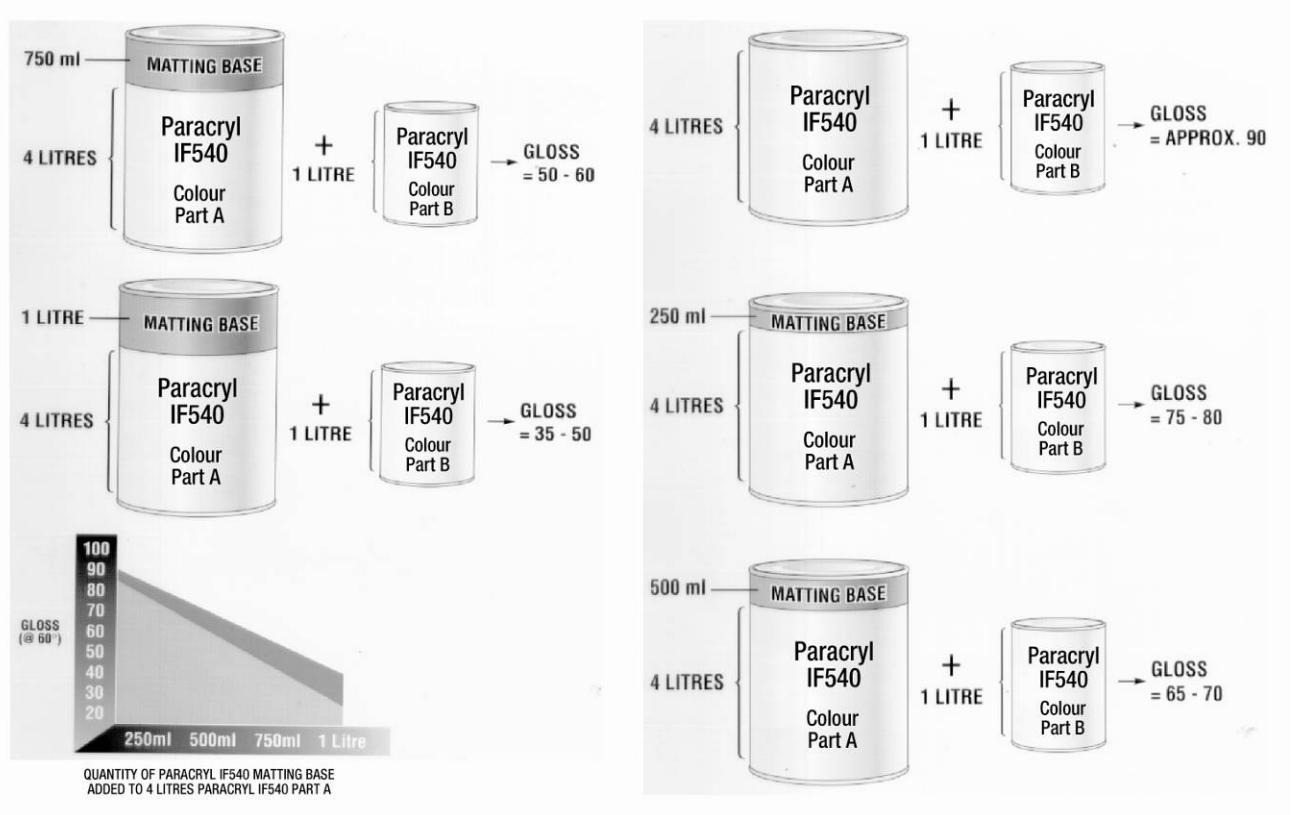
750 ml
MATTING BASE
4 LITRES
Paracryl IF540
Colour Part A
+
1 LITRE
Paracryl IF540
Colour Part B
GLOSS = 50 - 60

1 LITRE
MATTING BASE
4 LITRES
Paracryl IF540
Colour Part A
+
1 LITRE
Paracryl IF540
Colour Part B
GLOSS = 35 - 50

100
90
80
70
60
50
40
30
20
GLOSS (@ 60°)
250ml 500ml 750ml 1 Litre
QUANTITY OF PARACRYL IF540 MATTING BASE ADDED TO 4 LITRES PARACRYL IF540 PART A

4 LITRES
Paracryl IF540
Colour Part A
+
1 LITRE
Paracryl IF540
Colour Part B
GLOSS = APPROX. 90

250 ml
MATTING BASE
4 LITRES
Paracryl IF540
Colour Part A
+
1 LITRE
Paracryl IF540
Colour Part B
GLOSS = 75 - 80

500 ml
MATTING BASE
4 LITRES
Paracryl IF540
Colour Part A
+
1 LITRE
Paracryl IF540
Colour Part B
GLOSS = 65 - 70